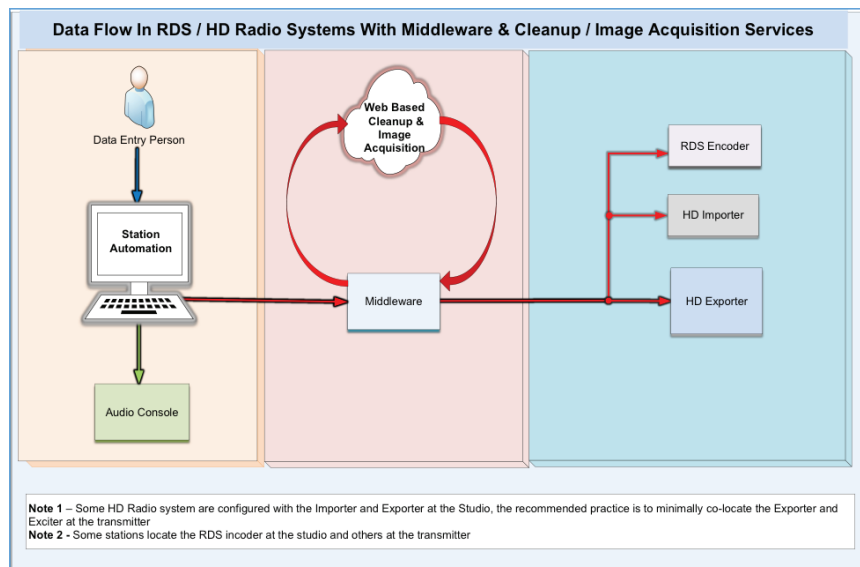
Data Flow In RDS / HD Radio Systems With Middleware & Cleanup / Image Acquisition Services

Data Entry Person

Station Automation

Audio Console

Web Based Cleanup & Image Acquisition

Middleware

RDS Encoder

HD Importer

HD Exporter

**Note 1** – Some HD Radio system are configured with the Importer and Exporter at the Studio, the recommended practice is to minimally co-locate the Exporter and Exciter at the transmitter
**Note 2** - Some stations locate the RDS incoder at the studio and others at the transmitter